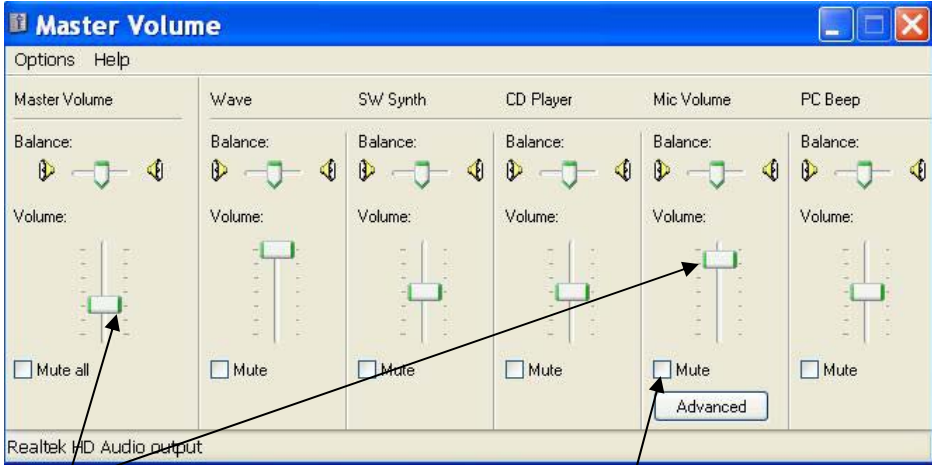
Master Volume

Options Help

Master Volume

Balance:

Volume:

Mute all

Wave

Balance:

Volume:

Mute

SW Synth

Balance:

Volume:

Mute

CD Player

Balance:

Volume:

Mute

Mic Volume

Balance:

Volume:

Mute

Advanced

PC Beep

Balance:

Volume:

Mute

Realtek HD Audio output